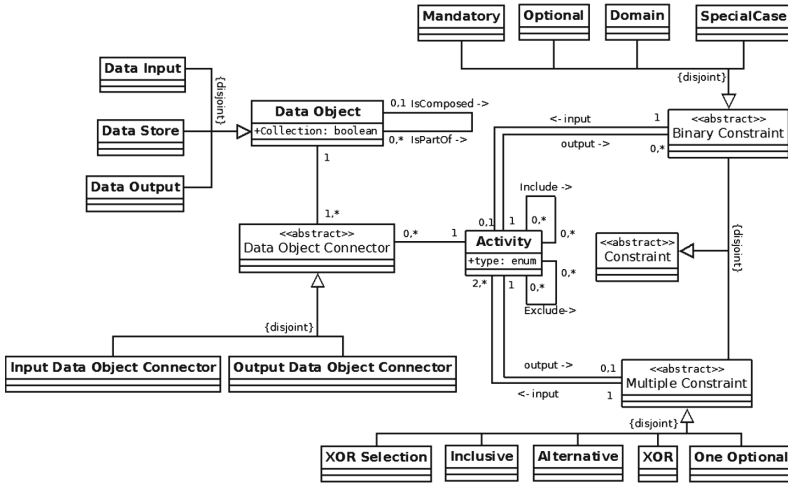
Mandatory
Optional
Domain
SpecialCase
{disjoint}
Data Input
{disjoint}
Data Store
Data Output
Data Object
+Collection: boolean
0,1 IsComposed ->
0,* IsPartOf ->
<- input
1
output ->
0,*
<<abstract>>
Binary Constraint
1
1,*
<<abstract>>
Data Object Connector
0,*
1
Include ->
0,1
1
0,*
0,*
Activity
+type: enum
<<abstract>>
Constraint
{disjoint}
2,*
1
0,*
0,*
Exclude->
{disjoint}
Input Data Object Connector
Output Data Object Connector
output ->
0,1
<<abstract>>
Multiple Constraint
<- input
1
{disjoint}
XOR Selection
Inclusive
Alternative
XOR
One Optional